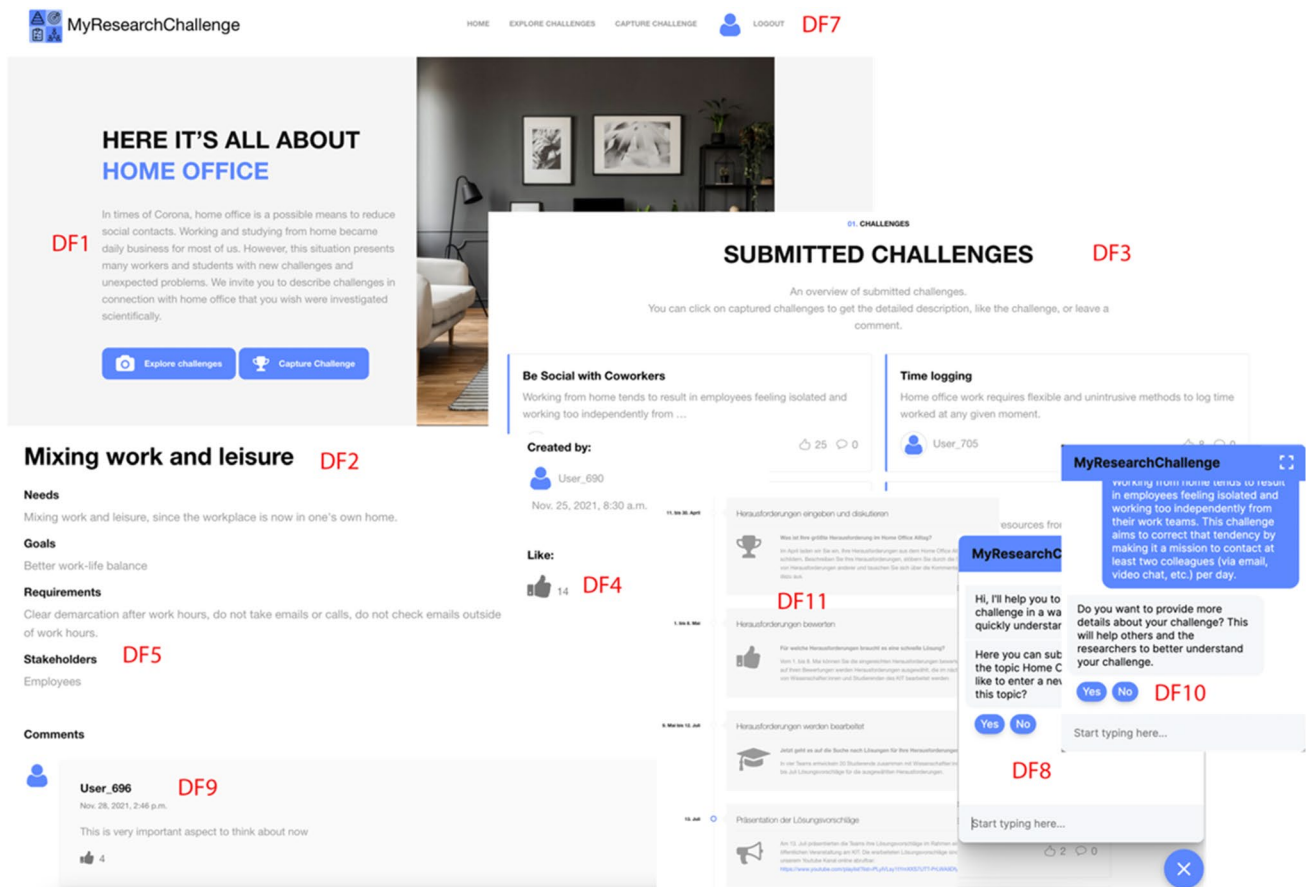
MyResearchChallenge

HOME EXPLORE CHALLENGES CAPTURE CHALLENGE LOGOUT DF7

HERE IT'S ALL ABOUT
HOME OFFICE

DF1

In times of Corona, home office is a possible means to reduce social contacts. Working and studying from home became daily business for most of us. However, this situation presents many workers and students with new challenges and unexpected problems. We invite you to describe challenges in connection with home office that you wish were investigated scientifically.

Explore challenges Capture Challenge

01. CHALLENGES

SUBMITTED CHALLENGES DF3

An overview of submitted challenges.
You can click on captured challenges to get the detailed description, like the challenge, or leave a comment.

Be Social with Coworkers
Working from home tends to result in employees feeling isolated and working too independently from …
25 0

Time logging
Home office work requires flexible and unintrusive methods to log time worked at any given moment.
User_705

Mixing work and leisure DF2

Needs
Mixing work and leisure, since the workplace is now in one's own home.

Goals
Better work-life balance

Requirements
Clear demarcation after work hours, do not take emails or calls, do not check emails outside of work hours.

Stakeholders DF5
Employees

Created by:
User_690
Nov. 25, 2021, 8:30 a.m.

Like:
14 DF4

DF11

11. bis 30. April
Herausforderungen eingeben und diskutieren
Was ist Ihre größte Herausforderung im Home Office Alltag?

1. bis 8. Mai
Herausforderungen bewerten
Für welche Herausforderungen braucht es eine schnelle Lösung?

9. Mai bis 12. Juli
Herausforderungen werden bearbeitet
Jetzt geht es auf die Suche nach Lösungen für Ihre Herausforderungen

13. Juli
Präsentation der Lösungsvorschläge

esources fro

MyResearchC
Hi, I'll help you to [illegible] challenge in a wa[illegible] quickly understan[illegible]
Here you can sub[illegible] the topic Home C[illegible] like to enter a new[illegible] this topic?
Yes No
DF8
Start typing here...
2 0

MyResearchChallenge
Working from home tends to result in employees feeling isolated and working too independently from their work teams. This challenge aims to correct that tendency by making it a mission to contact at least two colleagues (via email, video chat, etc.) per day.
Do you want to provide more details about your challenge? This will help others and the researchers to better understand your challenge.
Yes No DF10
Start typing here...

Comments

User_696 DF9
Nov. 28, 2021, 2:46 p.m.
This is very important aspect to think about now
4